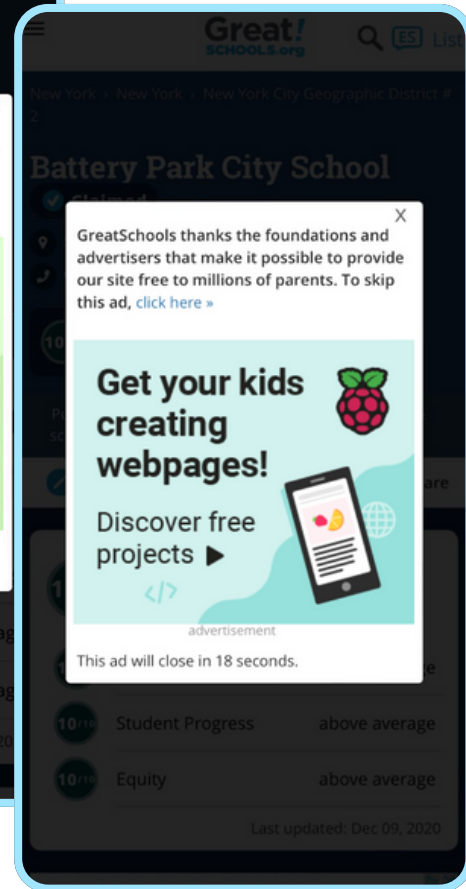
Great! SCHOOLS.org

ES List

New York › New York › New York City Geographic District # 2

Battery Park City School

Claimed

X

GreatSchools thanks the foundations and advertisers that make it possible to provide our site free to millions of parents. To skip this ad, click here »

Get your kids creating webpages!

Discover free projects ▶

</>

advertisement

This ad will close in 18 seconds.

10/10 Student Progress above average

10/10 Equity above average

Last updated: Dec 09, 2020